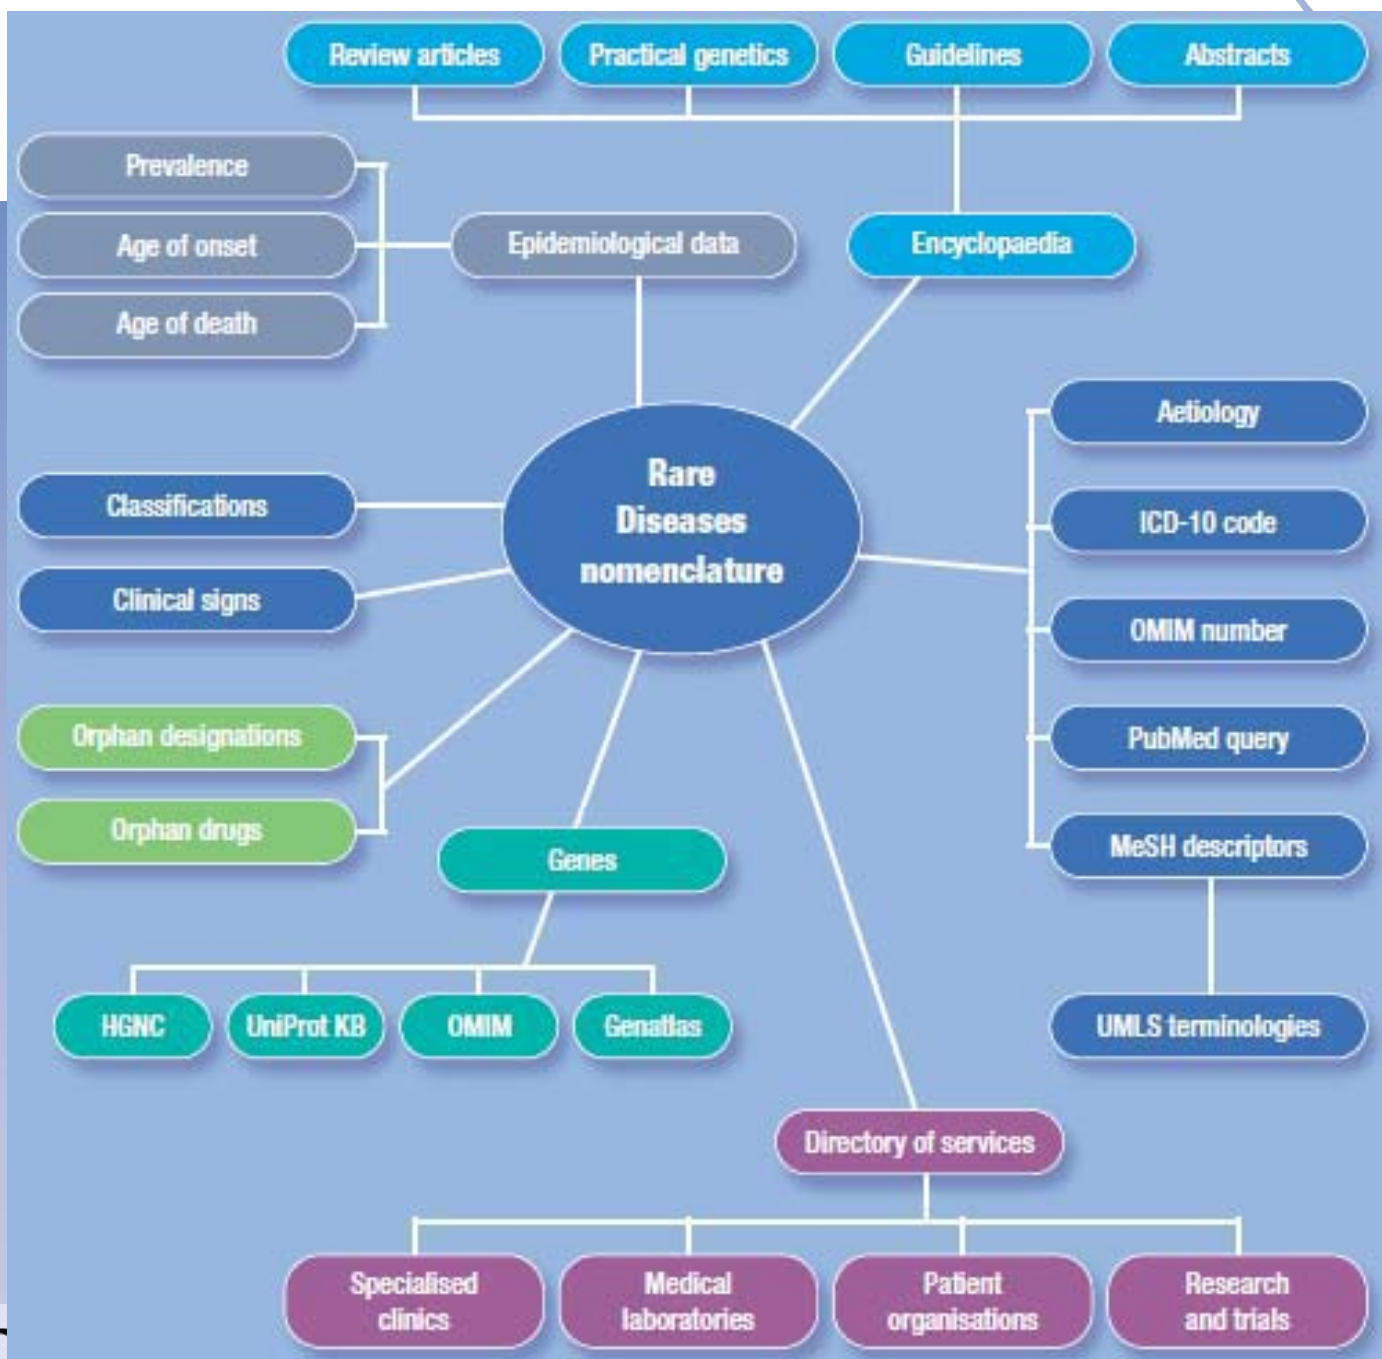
Review articles
Practical genetics
Guidelines
Abstracts

Prevalence
Age of onset
Age of death
Epidemiological data
Encyclopaedia

Rare Diseases nomenclature

Classifications
Clinical signs

Aetiology
ICD-10 code
OMIM number
PubMed query
MeSH descriptors
UMLS terminologies

Orphan designations
Orphan drugs

Genes
HGNC
UniProt KB
OMIM
Genatlas

Directory of services
Specialised clinics
Medical laboratories
Patient organisations
Research and trials